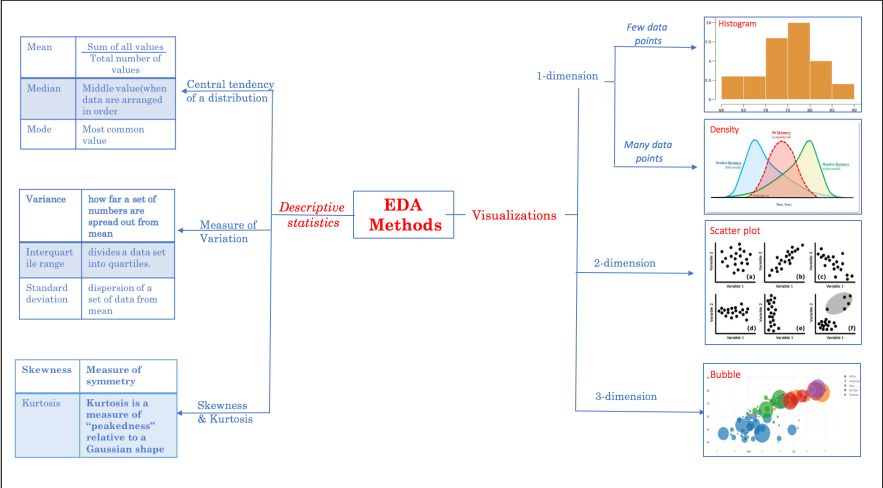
| Mean | Sum of all values / Total number of values |
|---|---|
| Median | Middle value(when data are arranged in order |
| Mode | Most common value |

Central tendency of a distribution

| Variance | how far a set of numbers are spread out from mean |
|---|---|
| Interquartile range | divides a data set into quartiles. |
| Standard deviation | dispersion of a set of data from mean |

Measure of Variation

| Skewness | Measure of symmetry |
|---|---|
| Kurtosis | Kurtosis is a measure of "peakedness" relative to a Gaussian shape |

Skewness & Kurtosis

Descriptive statistics

EDA Methods

Visualizations

1-dimension

Few data points

Histogram

Many data points

Density

Positive Skewness

No Skewness

Negative Skewness

2-dimension

Scatter plot

(a) (b) (c) (d) (e) (f)

Variable 1

Variable 2

3-dimension

Bubble